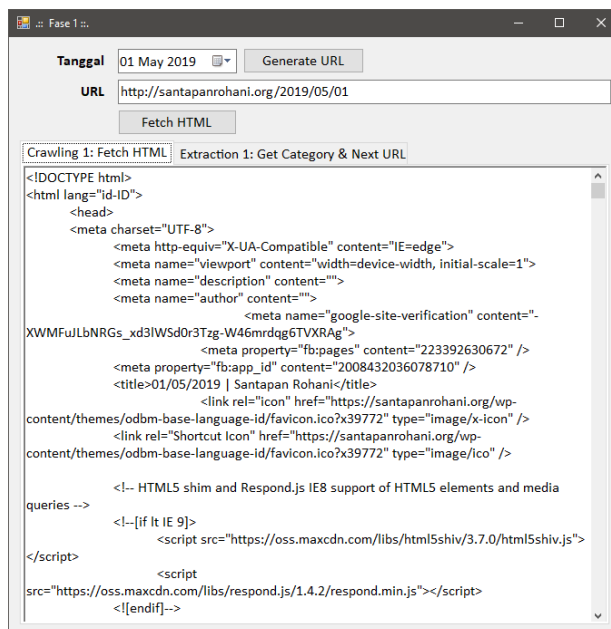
.:: Fase 1 ::.

Tanggal 01 May 2019 Generate URL

URL http://santapanrohani.org/2019/05/01

Fetch HTML

Crawling 1: Fetch HTML Extraction 1: Get Category & Next URL

<!DOCTYPE html>
<html lang="id-ID">
<head>
<meta charset="UTF-8">
<meta http-equiv="X-UA-Compatible" content="IE=edge">
<meta name="viewport" content="width=device-width, initial-scale=1">
<meta name="description" content="">
<meta name="author" content="">
<meta name="google-site-verification" content="-XWMFuJLbNRGs_xd3lWSd0r3Tzg-W46mrdqg6TVXRAg">
<meta property="fb:pages" content="223392630672" />
<meta property="fb:app_id" content="2008432036078710" />
<title>01/05/2019 | Santapan Rohani</title>
<link rel="icon" href="https://santapanrohani.org/wp-content/themes/odbm-base-language-id/favicon.ico?x39772" type="image/x-icon" />
<link rel="Shortcut Icon" href="https://santapanrohani.org/wp-content/themes/odbm-base-language-id/favicon.ico?x39772" type="image/ico" />

<!-- HTML5 shim and Respond.js IE8 support of HTML5 elements and media queries -->
<!--[if lt IE 9]>
<script src="https://oss.maxcdn.com/libs/html5shiv/3.7.0/html5shiv.js"></script>
<script src="https://oss.maxcdn.com/libs/respond.js/1.4.2/respond.min.js"></script>
<![endif]-->